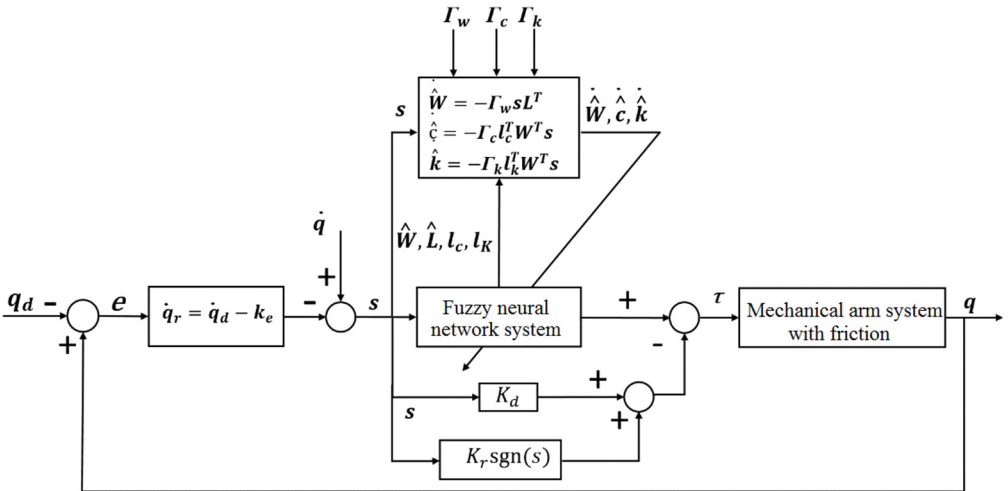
$\Gamma_w$ $\Gamma_c$ $\Gamma_k$

$\dot{\hat{W}} = -\Gamma_w s L^T$
$\dot{\hat{c}} = -\Gamma_c l_c^T W^T s$
$\dot{\hat{k}} = -\Gamma_k l_k^T W^T s$

$\dot{\hat{W}}, \dot{\hat{c}}, \dot{\hat{k}}$

$s$

$\dot{q}$

$\hat{W}, \hat{L}, l_c, l_K$

$q_d$ - $e$ $\dot{q}_r = \dot{q}_d - k_e$ - + $s$

+

Fuzzy neural network system

+ - $\tau$

Mechanical arm system with friction

$q$

$s$ $K_d$ + +

$K_r \text{sgn}(s)$